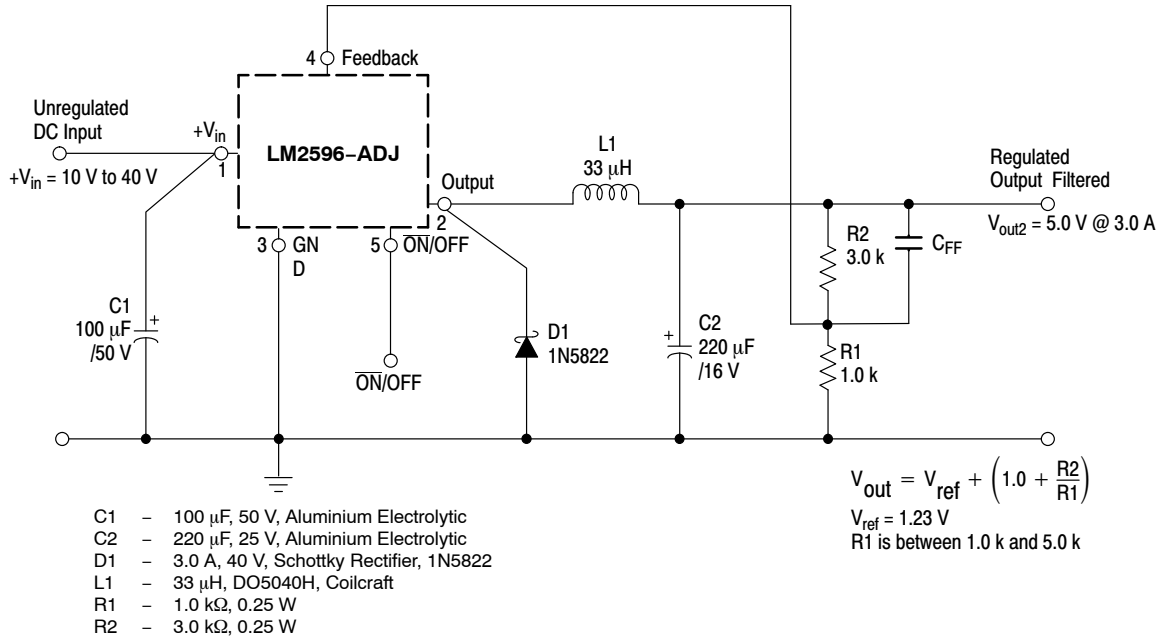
4 Feedback

Unregulated DC Input

$+V_{in}$

1

$+V_{in}$ = 10 V to 40 V

LM2596−ADJ

Output

2

3 GN D

5 $\overline{ON}$/OFF

L1 33 μH

Regulated Output Filtered

$V_{out2}$ = 5.0 V @ 3.0 A

R2 3.0 k

$C_{FF}$

C1 100 μF /50 V

+

$\overline{ON}$/OFF

D1 1N5822

+

C2 220 μF /16 V

R1 1.0 k

$V_{out} = V_{ref} + \left(1.0 + \frac{R2}{R1}\right)$

$V_{ref}$ = 1.23 V

R1 is between 1.0 k and 5.0 k

C1 – 100 μF, 50 V, Aluminium Electrolytic
C2 – 220 μF, 25 V, Aluminium Electrolytic
D1 – 3.0 A, 40 V, Schottky Rectifier, 1N5822
L1 – 33 μH, DO5040H, Coilcraft
R1 – 1.0 kΩ, 0.25 W
R2 – 3.0 kΩ, 0.25 W